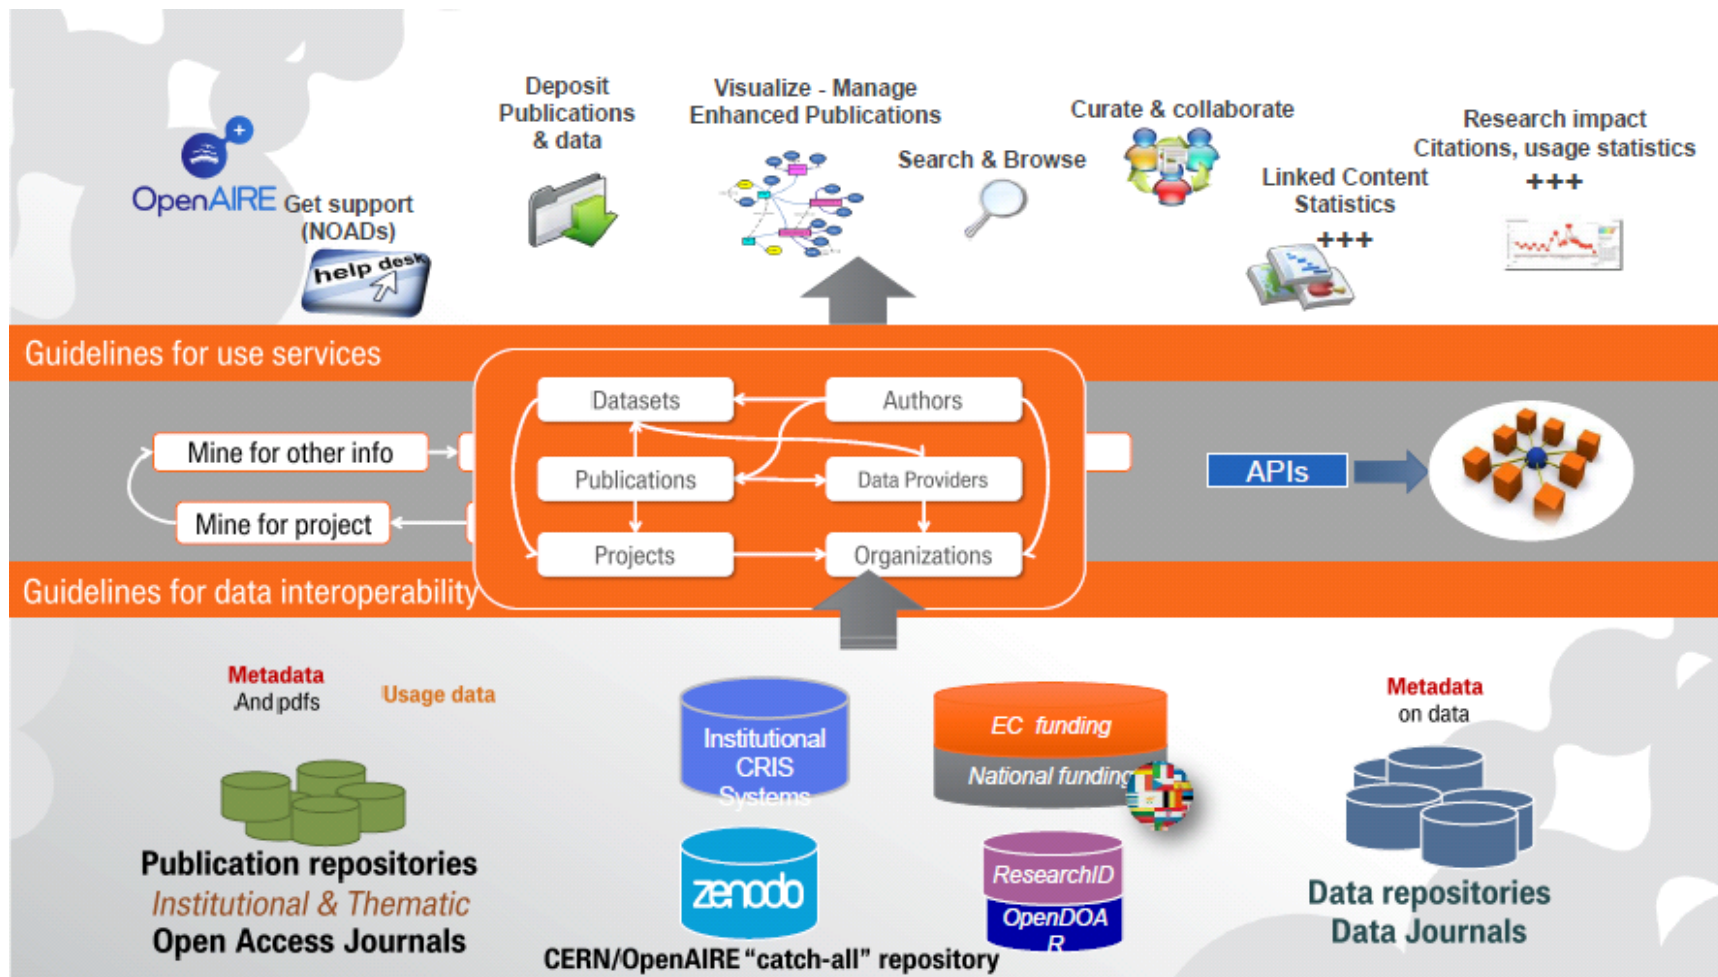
OpenAIRE Get support (NOADs)

help desk

Deposit Publications & data

Visualize - Manage Enhanced Publications

Search & Browse

Curate & collaborate

Linked Content Statistics +++

Research impact Citations, usage statistics +++

Guidelines for use services

Mine for other info

Mine for project

Datasets

Authors

Publications

Data Providers

Projects

Organizations

APIs

Guidelines for data interoperability

Metadata And pdfs

Usage data

Publication repositories
Institutional & Thematic
Open Access Journals

Institutional CRIS Systems

EC funding

National funding

zenodo

ResearchID

OpenDOAR

CERN/OpenAIRE "catch-all" repository

Metadata on data

Data repositories
Data Journals